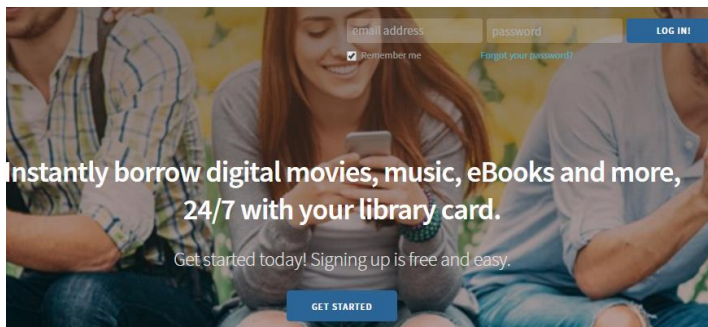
email address
password
LOG IN!
Remember me
Forgot your password?

Instantly borrow digital movies, music, eBooks and more, 24/7 with your library card.

Get started today! Signing up is free and easy.

GET STARTED